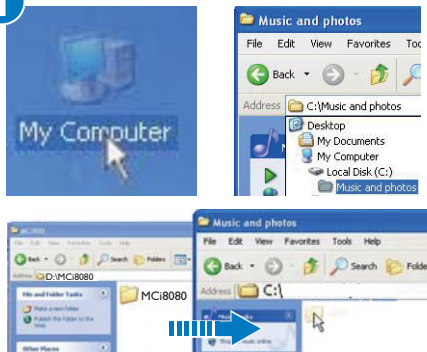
My Computer

Music and photos
File Edit View Favorites Too
Back
Address C:\Music and photos
Desktop
My Documents
My Computer
Local Disk (C:)
Music and photos

MCi8080
File Edit View Favorites Tools Help
Back Search Folders
Address D:\MCi8080
File and Folder Tasks
Make a new folder
Publish this folder to the Web
Other Places
MCi8080

Music and photos
File Edit View Favorites Tools Help
Back Search Folde
Address C:\
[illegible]
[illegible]